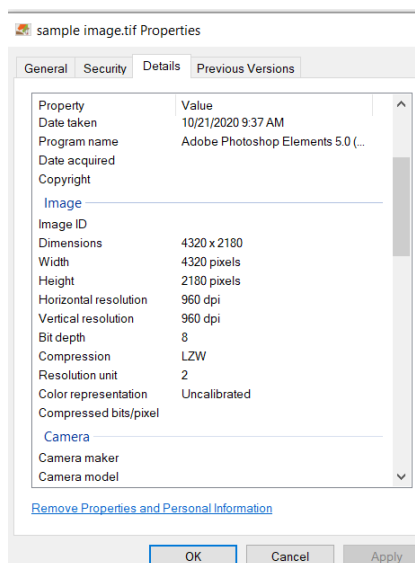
sample image.tif Properties

General | Security | Details | Previous Versions

| Property | Value |
|---|---|
| Date taken | 10/21/2020 9:37 AM |
| Program name | Adobe Photoshop Elements 5.0 (... |
| Date acquired | |
| Copyright | |

Image

| | |
|---|---|
| Image ID | |
| Dimensions | 4320 x 2180 |
| Width | 4320 pixels |
| Height | 2180 pixels |
| Horizontal resolution | 960 dpi |
| Vertical resolution | 960 dpi |
| Bit depth | 8 |
| Compression | LZW |
| Resolution unit | 2 |
| Color representation | Uncalibrated |
| Compressed bits/pixel | |

Camera

| | |
|---|---|
| Camera maker | |
| Camera model | |

Remove Properties and Personal Information

OK | Cancel | Apply